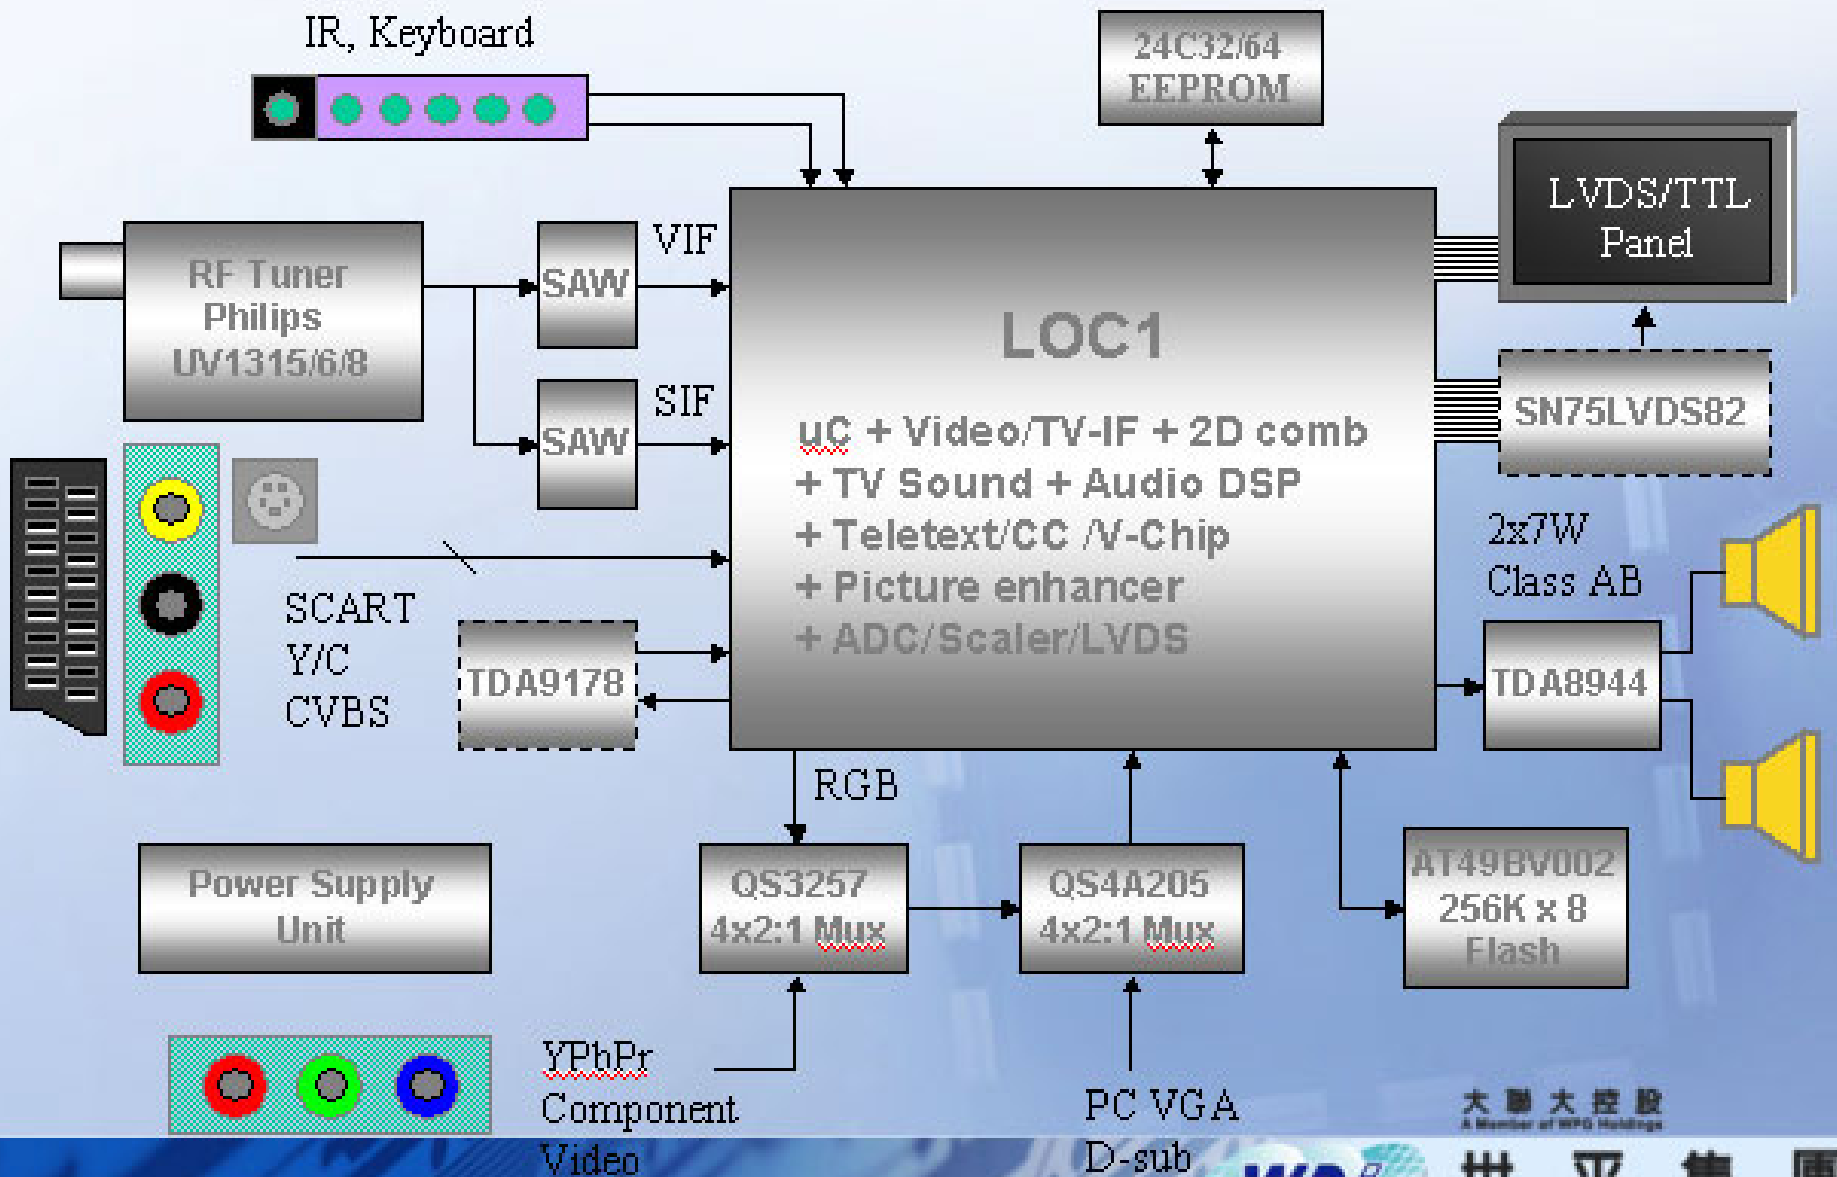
IR, Keyboard

24C32/64
EEPROM

LVDS/TTL
Panel

RF Tuner
Philips
UV1315/6/8

SAW

VIF

SAW

SIF

LOC1

uC + Video/TV-IF + 2D comb
+ TV Sound + Audio DSP
+ Teletext/CC /V-Chip
+ Picture enhancer
+ ADC/Scaler/LVDS

SN75LVDS82

2x7W
Class AB

SCART
Y/C
CVBS

TDA9178

TDA8944

RGB

Power Supply
Unit

QS3257
4x2:1 Mux

QS4A205
4x2:1 Mux

AT49BV002
256K x 8
Flash

YPbPr
Component
Video

PC VGA
D-sub

大 聯 大 控 股
A Member of WPG Holdings

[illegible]